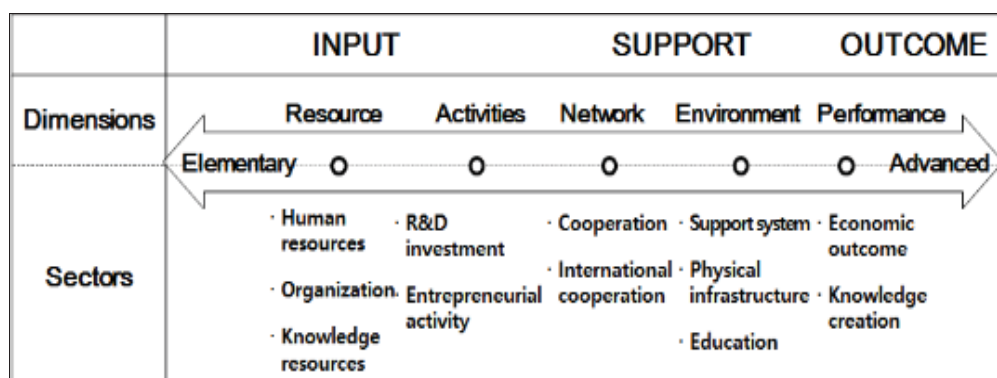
| | INPUT | | SUPPORT | | OUTCOME |
|---|---|---|---|---|---|
| Dimensions | Resource | Activities | Network | Environment | Performance |
| | Elementary | | | | Advanced |
| Sectors | · Human resources · Organization. · Knowledge resources | · R&D investment · Entrepreneurial activity | · Cooperation · International cooperation | · Support system · Physical infrastructure · Education | · Economic outcome · Knowledge creation |